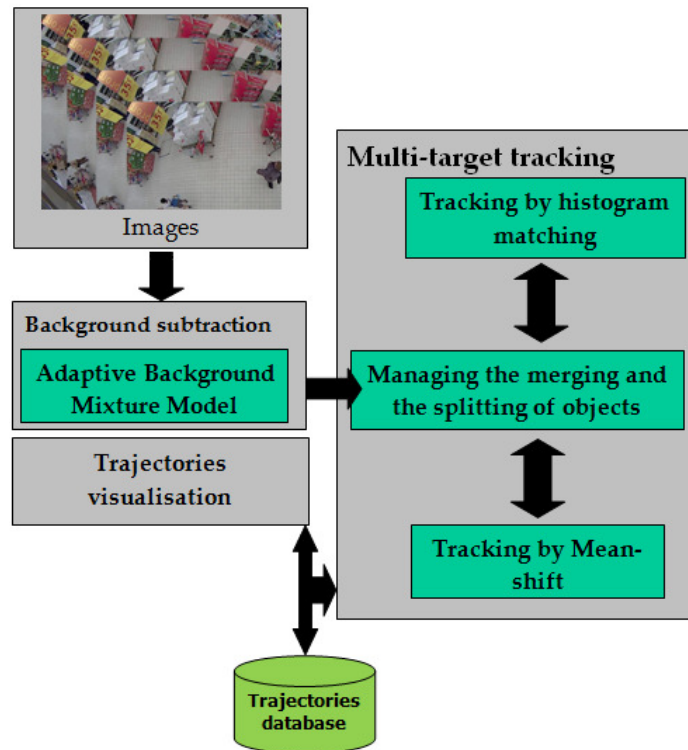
Images

Background subtraction

Adaptive Background Mixture Model

Trajectories visualisation

Multi-target tracking

Tracking by histogram matching

Managing the merging and the splitting of objects

Tracking by Mean-shift

Trajectories database